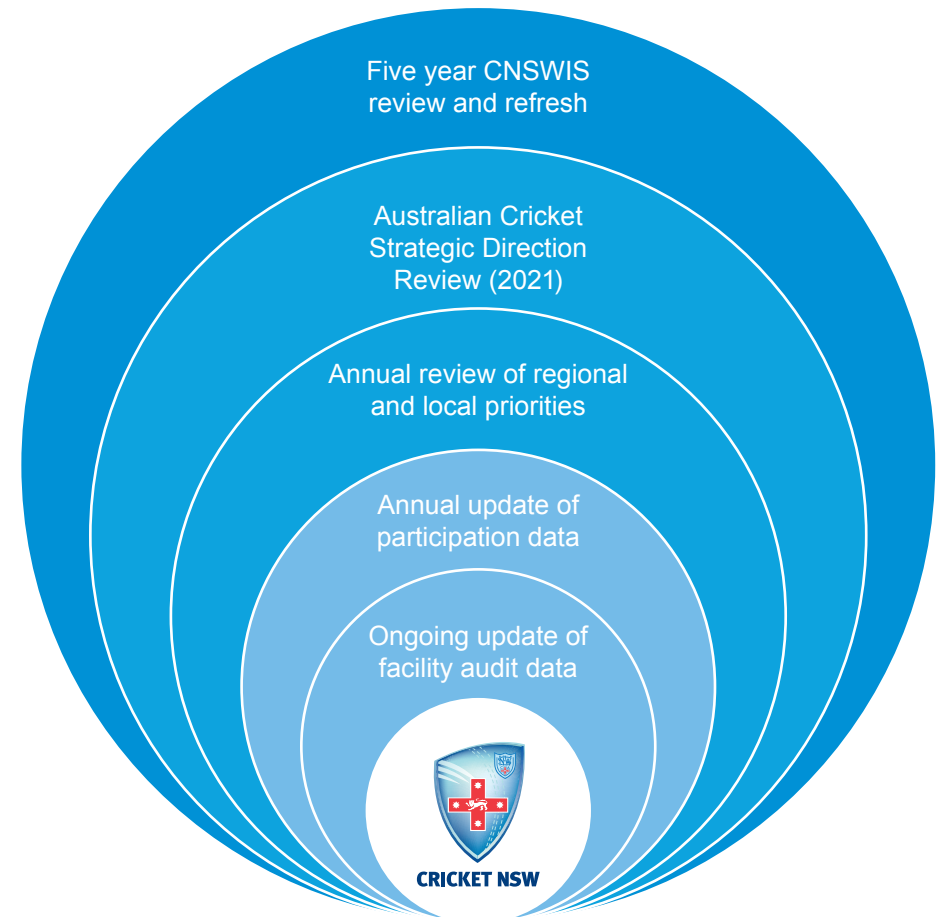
Five year CNSWIS review and refresh

Australian Cricket Strategic Direction Review (2021)

Annual review of regional and local priorities

Annual update of participation data

Ongoing update of facility audit data

CRICKET NSW